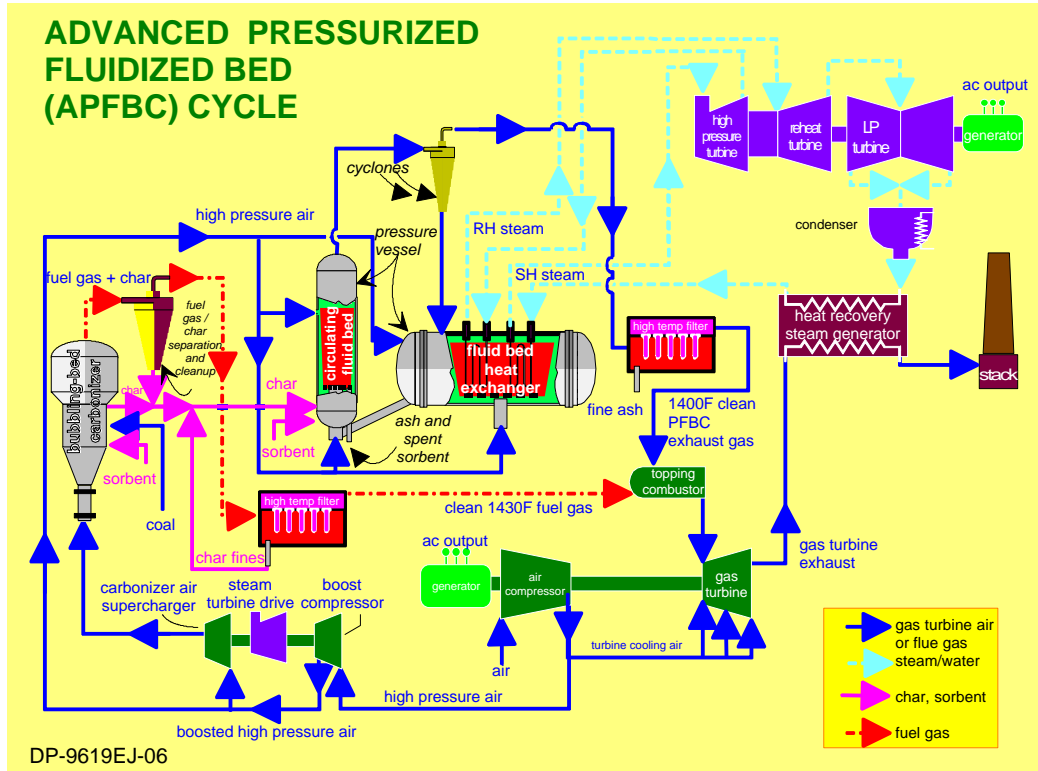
ADVANCED PRESSURIZED FLUIDIZED BED (APFBC) CYCLE

high pressure turbine
reheat turbine
LP turbine
ac output
generator
cyclones
condenser
high pressure air
pressure vessel
RH steam
fuel gas + char
SH steam
fuel gas / char separation and cleanup
circulating fluid bed
fluid bed heat exchanger
high temp filter
heat recovery steam generator
bubbling-bed carbonizer
char
char
stack
sorbent
ash and spent sorbent
fine ash
1400F clean PFBC exhaust gas
sorbent
topping combustor
coal
high temp filter
clean 1430F fuel gas
char fines
ac output
gas turbine exhaust
generator
air compressor
gas turbine
carbonizer air supercharger
steam turbine drive
boost compressor
turbine cooling air
air
high pressure air
boosted high pressure air
gas turbine air or flue gas
steam/water
char, sorbent
fuel gas
DP-9619EJ-06